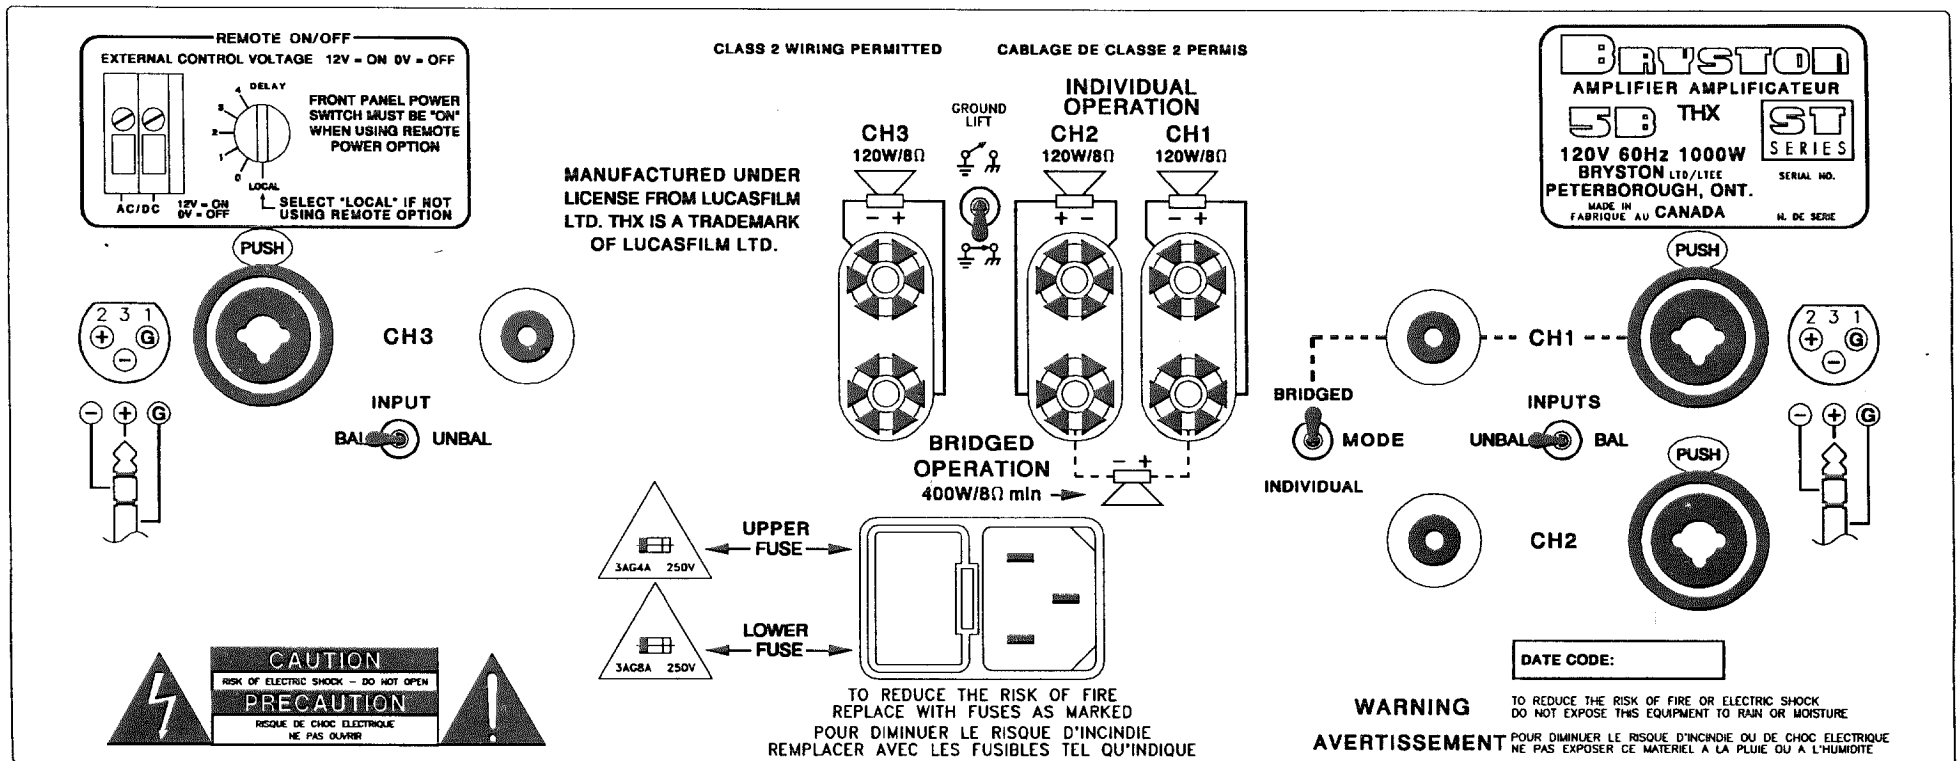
REMOTE ON/OFF
EXTERNAL CONTROL VOLTAGE 12V = ON 0V = OFF

DELAY 4 3 2 1 0 LOCAL

FRONT PANEL POWER SWITCH MUST BE "ON" WHEN USING REMOTE POWER OPTION

AC/DC 12V = ON 0V = OFF

SELECT "LOCAL" IF NOT USING REMOTE OPTION

CLASS 2 WIRING PERMITTED CABLAGE DE CLASSE 2 PERMIS

MANUFACTURED UNDER LICENSE FROM LUCASFILM LTD. THX IS A TRADEMARK OF LUCASFILM LTD.

GROUND LIFT

INDIVIDUAL OPERATION

CH3 120W/8Ω

CH2 120W/8Ω

CH1 120W/8Ω

– + + – – +

BRYSTON
AMPLIFIER AMPLIFICATEUR
5B THX
ST SERIES
120V 60Hz 1000W
BRYSTON LTD/LTEE
PETERBOROUGH, ONT.
SERIAL NO.
MADE IN FABRIQUE AU CANADA
N. DE SERIE

PUSH

2 3 1
+ G
–

CH3

INPUT
BAL UNBAL

– + G

BRIDGED OPERATION
400W/8Ω min

– +

BRIDGED
MODE
INDIVIDUAL

CH1

PUSH

INPUTS
UNBAL BAL

PUSH

2 3 1
+ G
–

– + G

CH2

3AG4A 250V
UPPER FUSE

3AG8A 250V
LOWER FUSE

TO REDUCE THE RISK OF FIRE REPLACE WITH FUSES AS MARKED
POUR DIMINUER LE RISQUE D'INCINDIE REMPLACER AVEC LES FUSIBLES TEL QU'INDIQUE

CAUTION
RISK OF ELECTRIC SHOCK - DO NOT OPEN
PRECAUTION
RISQUE DE CHOC ELECTRIQUE NE PAS OUVRIR

DATE CODE:

WARNING
TO REDUCE THE RISK OF FIRE OR ELECTRIC SHOCK DO NOT EXPOSE THIS EQUIPMENT TO RAIN OR MOISTURE

AVERTISSEMENT
POUR DIMINUER LE RISQUE D'INCINDIE OU DE CHOC ELECTRIQUE NE PAS EXPOSER CE MATERIEL A LA PLUIE OU A L'HUMIDITE